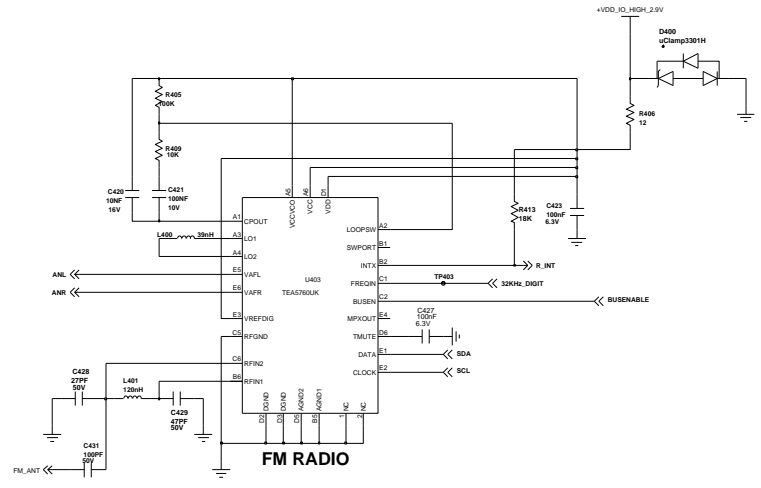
+VDD_IO_HIGH_2.9V

D400
uClamp3301H

R405
100K

R409
10K

R406
12

C420
10NF
16V

C421
100NF
10V

C423
100nF
6.3V

R413
18K

L400 39nH

A5 VCCVCO
A6 VCC
D1 VDD

A1 CPOUT
A3 LO1
A4 LO2
E5 VAFL
E6 VAFR
E3 VREFDIG
C5 RFGND
C6 RFIN2
B6 RFIN1

A2 LOOPSW
B1 SWPORT
B2 INTX
C1 FREQIN
C2 BUSEN
E4 MPXOUT
D6 TMUTE
E1 DATA
E2 CLOCK

U403
TEA5760UK

D2 DGND
D3 DGND
D5 AGND2
B5 AGND1
1 NC
2 NC

ANL
ANR

R_INT
TP403
32KHz_DIGIT
BUSENABLE

C427
100nF
6.3V

SDA
SCL

C428
27PF
50V

L401
120nH

C429
47PF
50V

C431
100PF
50V

FM_ANT

FM RADIO